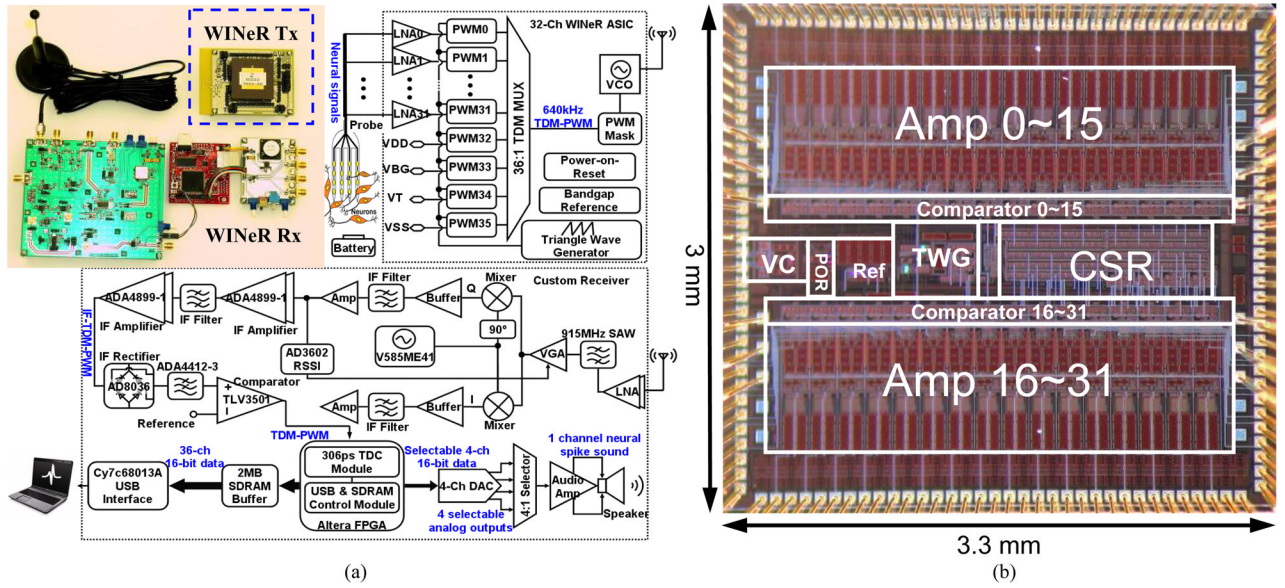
WINeR Tx

WINeR Rx

Neural signals

Probe

Neurons

Battery

LNA0
LNA1
LNA31

PWM0
PWM1
PWM31
PWM32
PWM33
PWM34
PWM35

VDD
VBG
VT
VSS

36:1 TDM MUX

32-Ch WINeR ASIC

VCO

640kHz TDM-PWM

PWM Mask

Power-on-Reset

Bandgap Reference

Triangle Wave Generator

Custom Receiver

IF-TDM-PWM

ADA4899-1
IF Amplifier
IF Filter
ADA4899-1
IF Amplifier
Amp
IF Filter
Buffer
Q
Mixer
90°
V585ME41
AD3602 RSSI
VGA
915MHz SAW
LNA

IF Rectifier
AD8036
ADA4412-3
+ Comparator
TLV3501
Reference
Amp
IF Filter
Buffer
I
Mixer

TDM-PWM

36-ch 16-bit data

Cy7c68013A USB Interface

2MB SDRAM Buffer

306ps TDC Module

USB & SDRAM Control Module

Altera FPGA

Selectable 4-ch 16-bit data

4-Ch DAC

4 selectable analog outputs

4:1 Selector

1 channel neural spike sound

Audio Amp

Speaker

(a)

Amp 0~15

Comparator 0~15

VC

POR

Ref

TWG

CSR

Comparator 16~31

Amp 16~31

3 mm

3.3 mm

(b)